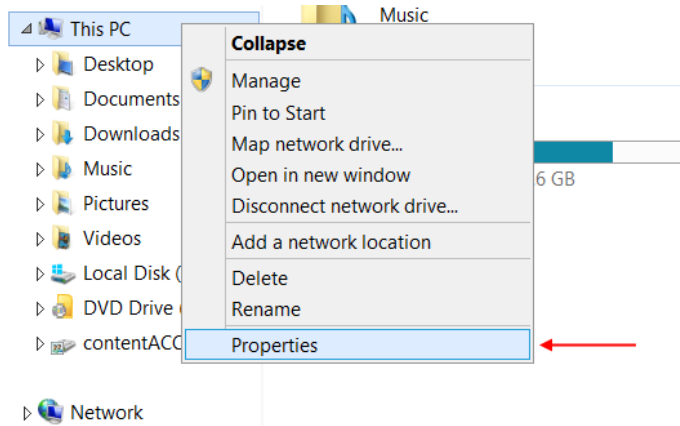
This PC
Desktop
Documents
Downloads
Music
Pictures
Videos
Local Disk (
DVD Drive (
contentACC
Network

Music
6 GB

Collapse
Manage
Pin to Start
Map network drive...
Open in new window
Disconnect network drive...
Add a network location
Delete
Rename
Properties